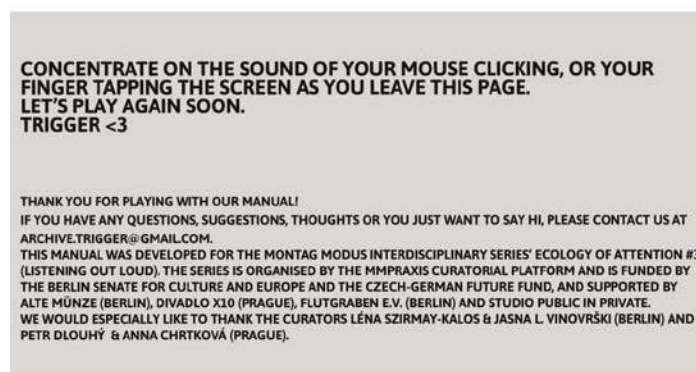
CONCENTRATE ON THE SOUND OF YOUR MOUSE CLICKING, OR YOUR FINGER TAPPING THE SCREEN AS YOU LEAVE THIS PAGE.
LET'S PLAY AGAIN SOON.
TRIGGER <3

THANK YOU FOR PLAYING WITH OUR MANUAL!
IF YOU HAVE ANY QUESTIONS, SUGGESTIONS, THOUGHTS OR YOU JUST WANT TO SAY HI, PLEASE CONTACT US AT ARCHIVE.TRIGGER@GMAIL.COM.
THIS MANUAL WAS DEVELOPED FOR THE MONTAG MODUS INTERDISCIPLINARY SERIES' ECOLOGY OF ATTENTION #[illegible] (LISTENING OUT LOUD). THE SERIES IS ORGANISED BY THE MMPRAXIS CURATORIAL PLATFORM AND IS FUNDED BY THE BERLIN SENATE FOR CULTURE AND EUROPE AND THE CZECH-GERMAN FUTURE FUND, AND SUPPORTED BY ALTE MÜNZE (BERLIN), DIVADLO X10 (PRAGUE), FLUTGRABEN E.V. (BERLIN) AND STUDIO PUBLIC IN PRIVATE.
WE WOULD ESPECIALLY LIKE TO THANK THE CURATORS LÉNA SZIRMAY-KALOS & JASNA L. VINOVRŠKI (BERLIN) AND PETR DLOUHÝ & ANNA CHRTKOVÁ (PRAGUE).